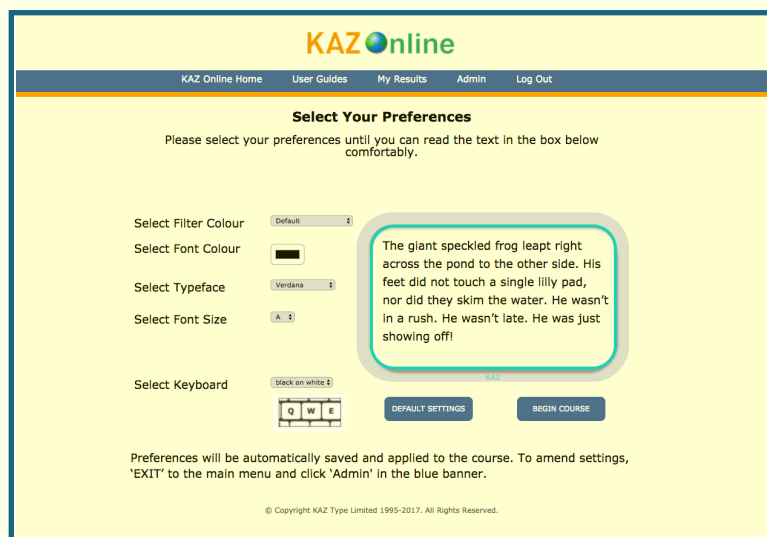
KAZ Online

KAZ Online Home User Guides My Results Admin Log Out

Select Your Preferences

Please select your preferences until you can read the text in the box below comfortably.

Select Filter Colour Default

Select Font Colour

Select Typeface Verdana

Select Font Size A

The giant speckled frog leapt right across the pond to the other side. His feet did not touch a single lilly pad, nor did they skim the water. He wasn't in a rush. He wasn't late. He was just showing off!

KAZ

Select Keyboard black on white

Q W E

DEFAULT SETTINGS

BEGIN COURSE

Preferences will be automatically saved and applied to the course. To amend settings, 'EXIT' to the main menu and click 'Admin' in the blue banner.

© Copyright KAZ Type Limited 1995-2017. All Rights Reserved.